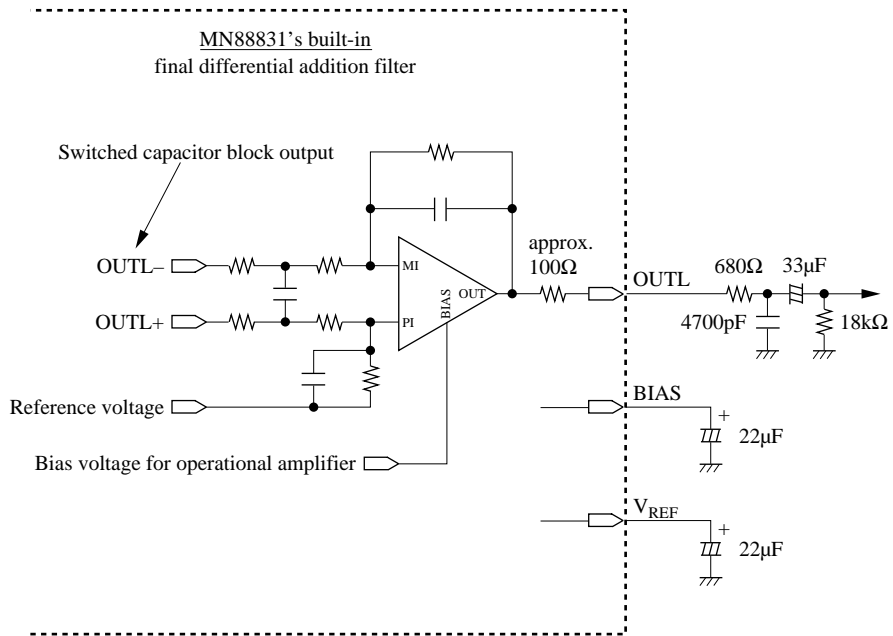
MN88831's built-in
final differential addition filter

Switched capacitor block output

OUTL–

OUTL+

MI

PI

BIAS

OUT

approx.
100Ω

OUTL

680Ω

33μF

4700pF

18kΩ

Reference voltage

Bias voltage for operational amplifier

BIAS

+

22μF

$V_{REF}$

+

22μF